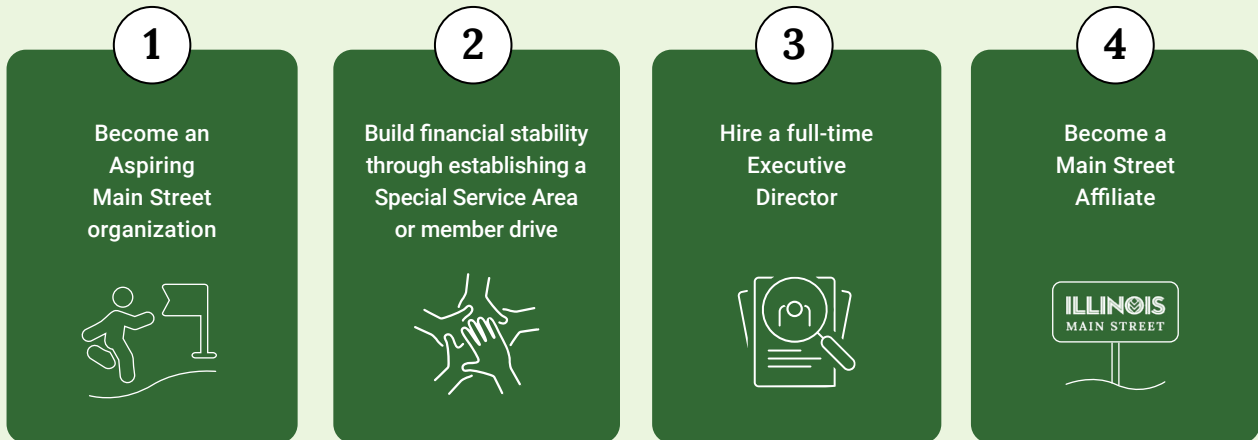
1

Become an Aspiring Main Street organization

2

Build financial stability through establishing a Special Service Area or member drive

3

Hire a full-time Executive Director

4

Become a Main Street Affiliate

ILLINOIS
MAIN STREET